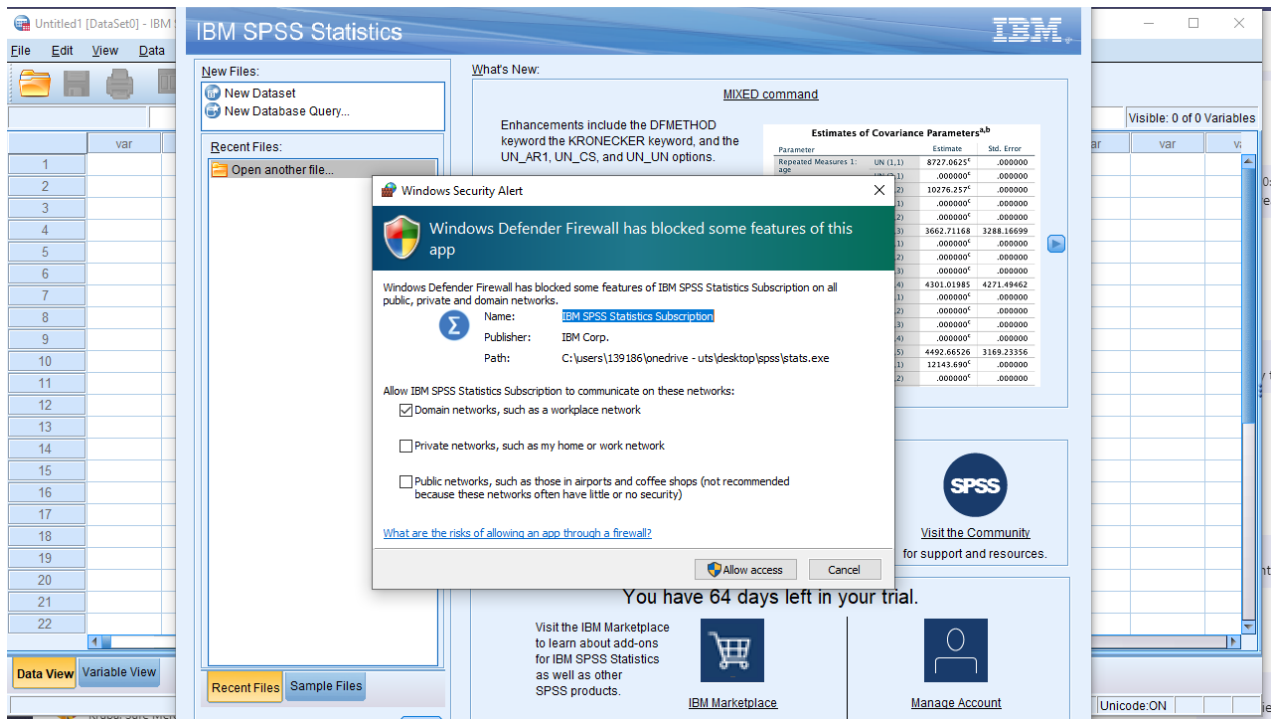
Untitled1 [DataSet0] - IBM

File Edit View Data

Visible: 0 of 0 Variables

var var var

1
2
3
4
5
6
7
8
9
10
11
12
13
14
15
16
17
18
19
20
21
22

Data View Variable View

IBM SPSS Statistics

IBM

New Files:
New Dataset
New Database Query...

Recent Files:
Open another file...

Recent Files Sample Files

What's New:

MIXED command

Enhancements include the DFMETHOD keyword the KRONECKER keyword, and the UN_AR1, UN_CS, and UN_UN options.

Estimates of Covariance Parameters$^{a,b}$

| Parameter | | Estimate | Std. Error |
|---|---|---|---|
| Repeated Measures 1: age | UN (1,1) | 8727.0625$^c$ | .000000 |
| | | .000000$^c$ | .000000 |
| | | 10276.257$^c$ | .000000 |
| | | .000000$^c$ | .000000 |
| | | .000000$^c$ | .000000 |
| | | 3662.71168 | 3288.16699 |
| | | .000000$^c$ | .000000 |
| | | .000000$^c$ | .000000 |
| | | .000000$^c$ | .000000 |
| | | 4301.01985 | 4271.49462 |
| | | .000000$^c$ | .000000 |
| | | .000000$^c$ | .000000 |
| | | .000000$^c$ | .000000 |
| | | .000000$^c$ | .000000 |
| | | 4492.66526 | 3169.23356 |
| | | 12143.690$^c$ | .000000 |
| | | .000000$^c$ | .000000 |

SPSS

Visit the Community
for support and resources.

You have 64 days left in your trial.

Visit the IBM Marketplace to learn about add-ons for IBM SPSS Statistics as well as other SPSS products.

IBM Marketplace

Manage Account

Unicode:ON

Windows Security Alert

Windows Defender Firewall has blocked some features of this app

Windows Defender Firewall has blocked some features of IBM SPSS Statistics Subscription on all public, private and domain networks.

Name: IBM SPSS Statistics Subscription
Publisher: IBM Corp.
Path: C:\users\139186\onedrive - uts\desktop\spss\stats.exe

Allow IBM SPSS Statistics Subscription to communicate on these networks:

Domain networks, such as a workplace network

Private networks, such as my home or work network

Public networks, such as those in airports and coffee shops (not recommended because these networks often have little or no security)

What are the risks of allowing an app through a firewall?

Allow access Cancel